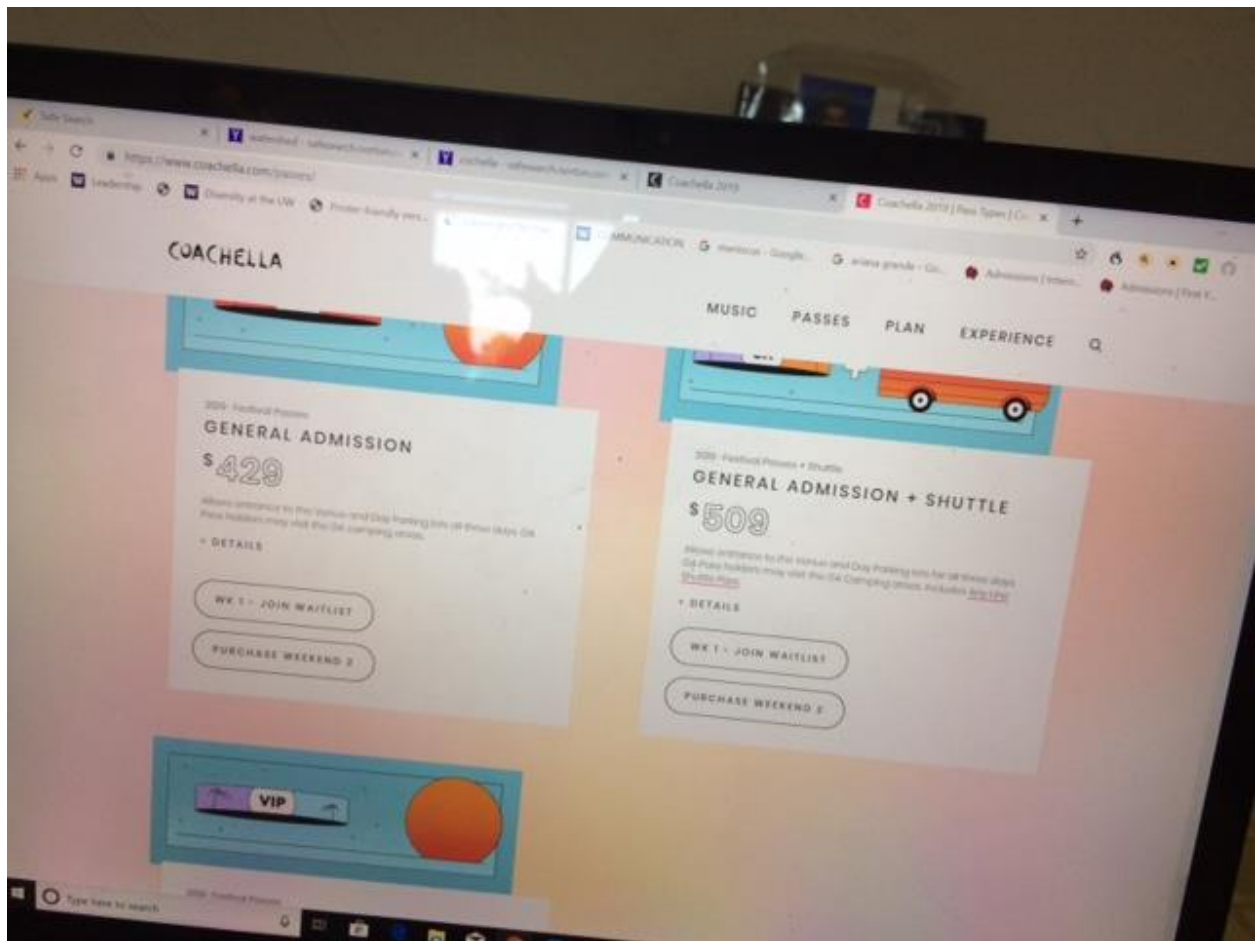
Safe Search
watershed - safesearch.norton.com
coachella - safesearch.norton.com
Coachella 2019
Coachella 2019 | Pass Types | Co
https://www.coachella.com/passes/
Apps
Leadership
Diversity at the UW
Printer-friendly vers...
COMMUNICATION
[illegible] - Google...
ariana grande - Go...
Admissions | Intern...
Admissions | First Y...

COACHELLA
MUSIC
PASSES
PLAN
EXPERIENCE

2019 · Festival Passes
GENERAL ADMISSION
$429
Allows entrance to the Venue and Day Parking lots all three days. GA Pass holders may visit the GA camping areas.
+ DETAILS
WK 1 - JOIN WAITLIST
PURCHASE WEEKEND 2

2019 · Festival Passes + Shuttle
GENERAL ADMISSION + SHUTTLE
$509
Allows entrance to the Venue and Day Parking lots for all three days. GA Pass holders may visit the GA Camping areas. Includes Any Line Shuttle Pass.
+ DETAILS
WK 1 - JOIN WAITLIST
PURCHASE WEEKEND 2

VIP
2019 · Festival Passes

Type here to search